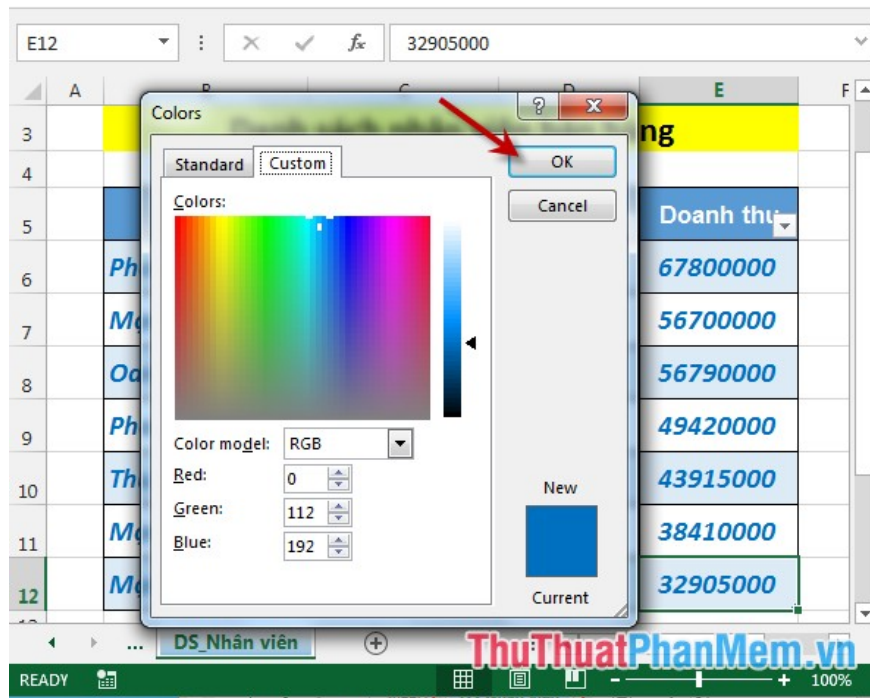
E12 | 32905000

A B C D E F

3 ng
4
5 Doanh thu
6 Ph 67800000
7 M 56700000
8 Oa 56790000
9 Ph 49420000
10 Th 43915000
11 M 38410000
12 M 32905000

Colors

Standard | Custom

OK

Cancel

Colors:

Color model: RGB

Red: 0

Green: 112

Blue: 192

New

Current

... DS_Nhân viên

READY

100%

ThuThuatPhanMem.vn